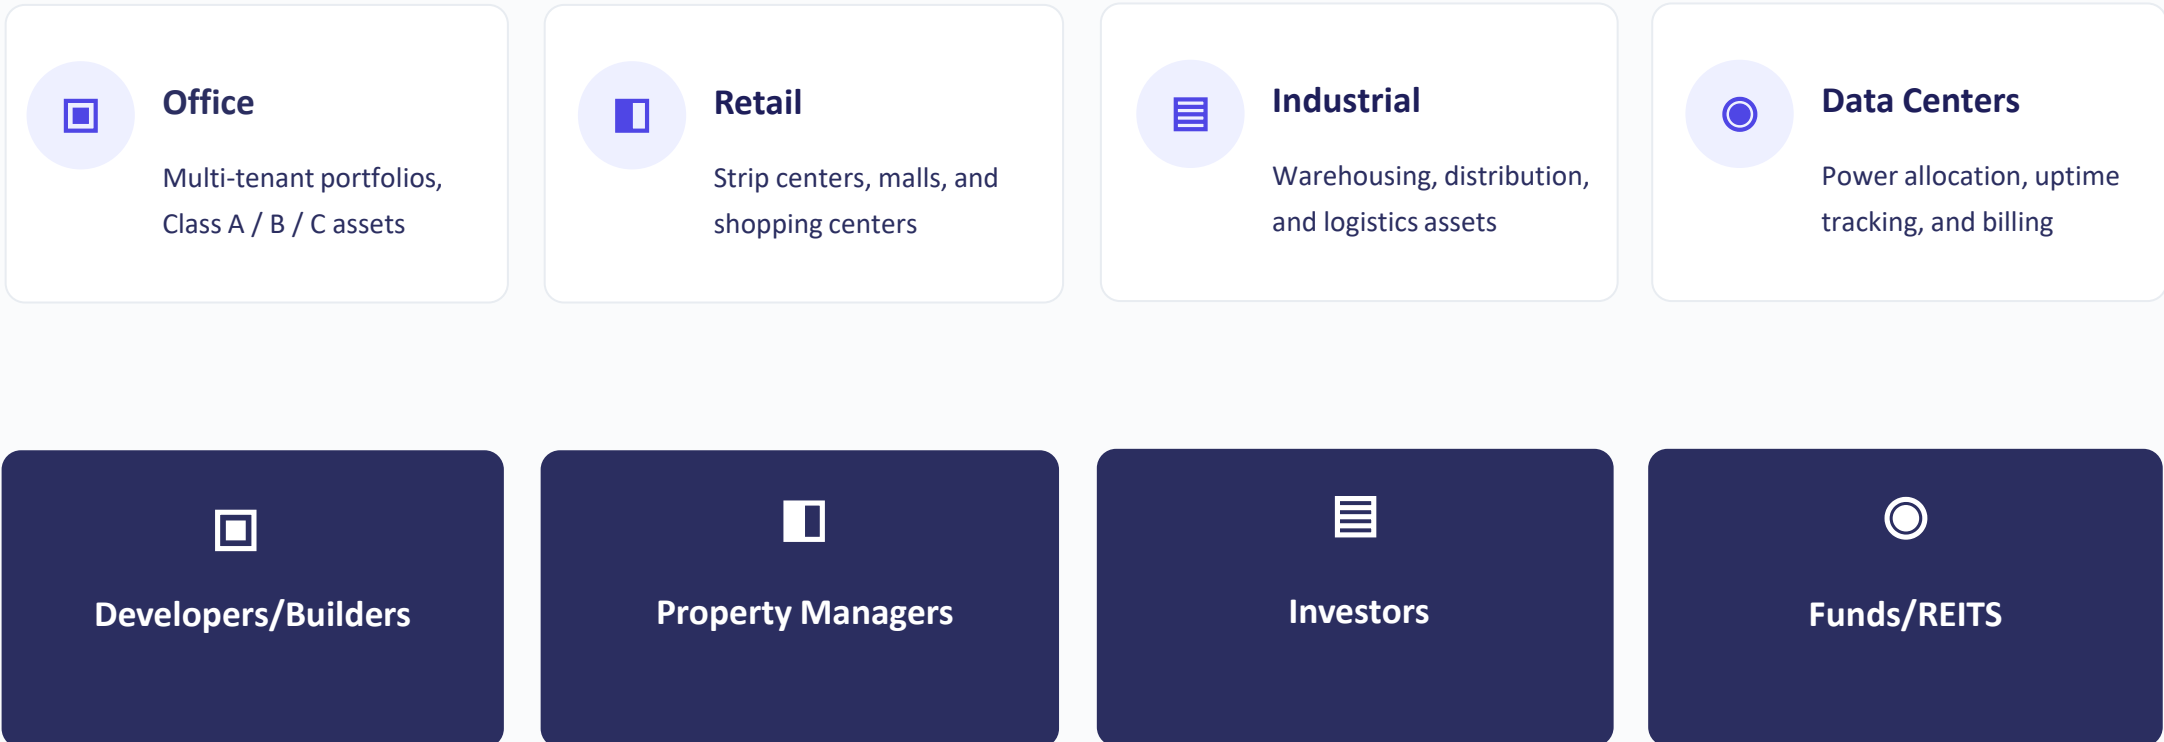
Office

Multi-tenant portfolios, Class A / B / C assets

Retail

Strip centers, malls, and shopping centers

Industrial

Warehousing, distribution, and logistics assets

Data Centers

Power allocation, uptime tracking, and billing

Developers/Builders

Property Managers

Investors

Funds/REITS